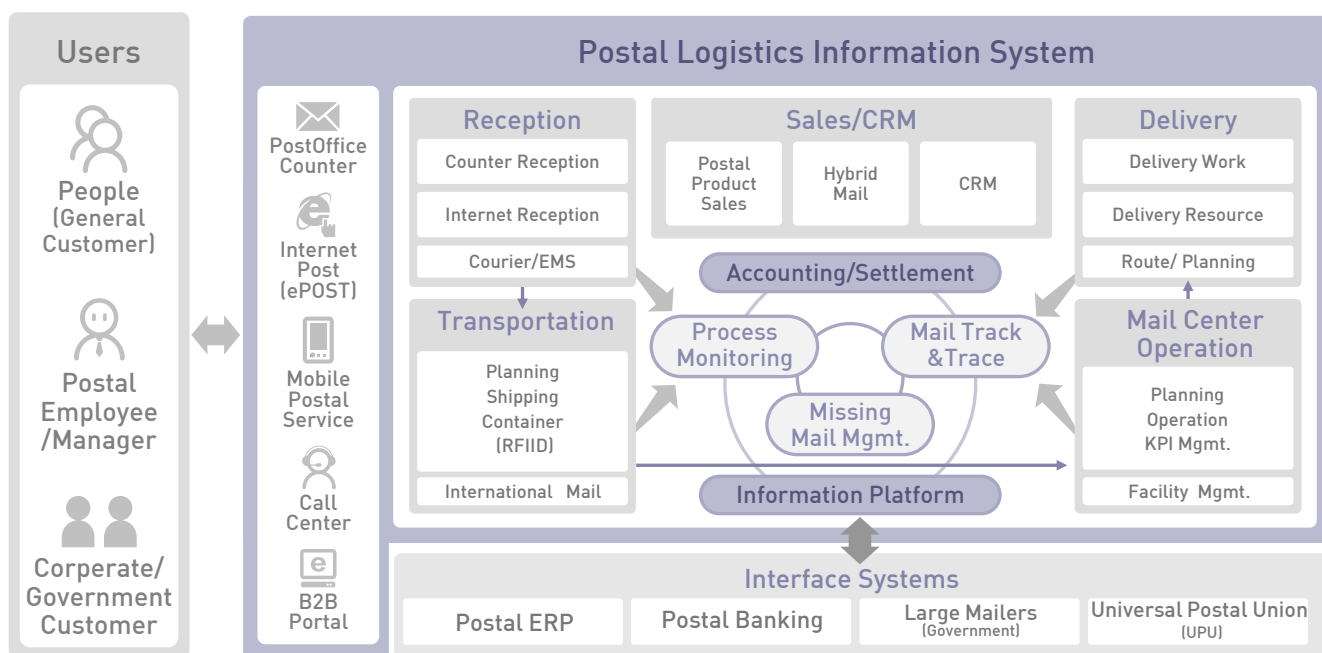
Users

People (General Customer)

Postal Employee /Manager

Corperate/ Government Customer

Postal Logistics Information System

PostOffice Counter

Internet Post (ePOST)

Mobile Postal Service

Call Center

B2B Portal

Reception

Counter Reception

Internet Reception

Courier/EMS

Sales/CRM

Postal Product Sales

Hybrid Mail

CRM

Delivery

Delivery Work

Delivery Resource

Route/ Planning

Accounting/Settlement

Transportation

Planning
Shipping
Container
(RFIID)

International Mail

Process Monitoring

Mail Track &Trace

Missing Mail Mgmt.

Information Platform

Mail Center Operation

Planning
Operation
KPI Mgmt.

Facility Mgmt.

Interface Systems

Postal ERP

Postal Banking

Large Mailers (Government)

Universal Postal Union (UPU)